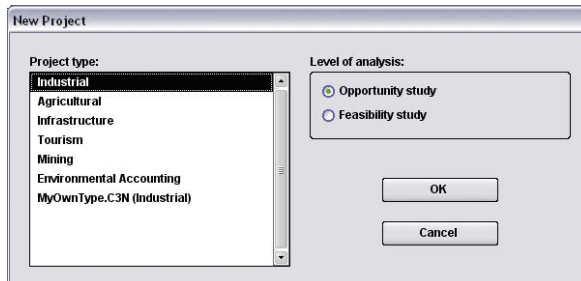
New Project

Project type:

Industrial
Agricultural
Infrastructure
Tourism
Mining
Environmental Accounting
MyOwnType.C3N (Industrial)

Level of analysis:

Opportunity study
Feasibility study

OK

Cancel